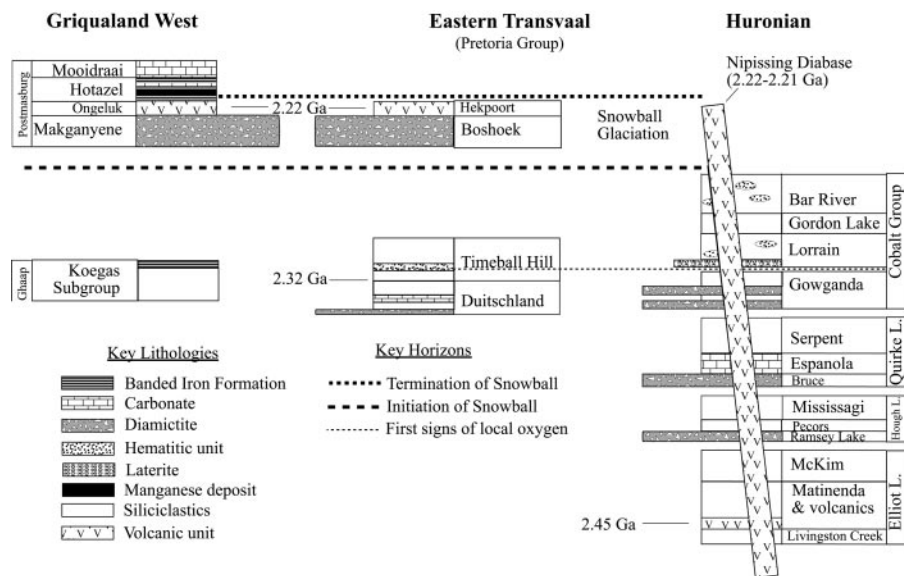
Griqualand West

Eastern Transvaal
(Pretoria Group)

Huronian

Postmasburg

Mooidraai
Hotazel
Ongeluk
Makganyene

2.22 Ga

Hekpoort
Boshoek

Nipissing Diabase
(2.22-2.21 Ga)

Snowball
Glaciation

Bar River
Gordon Lake
Lorrain
Cobalt Group

Ghaap

Koegas
Subgroup

2.32 Ga

Timeball Hill
Duitschland

Gowganda

Serpent
Espanola
Bruce
Quirke L.

Mississagi
Pecors
Ramsey Lake
Hough L.

McKim
Matinenda & volcanics
Livingston Creek
Elliot L.

2.45 Ga

Key Lithologies
Banded Iron Formation
Carbonate
Diamictite
Hematitic unit
Laterite
Manganese deposit
Siliciclastics
Volcanic unit

Key Horizons
Termination of Snowball
Initiation of Snowball
First signs of local oxygen